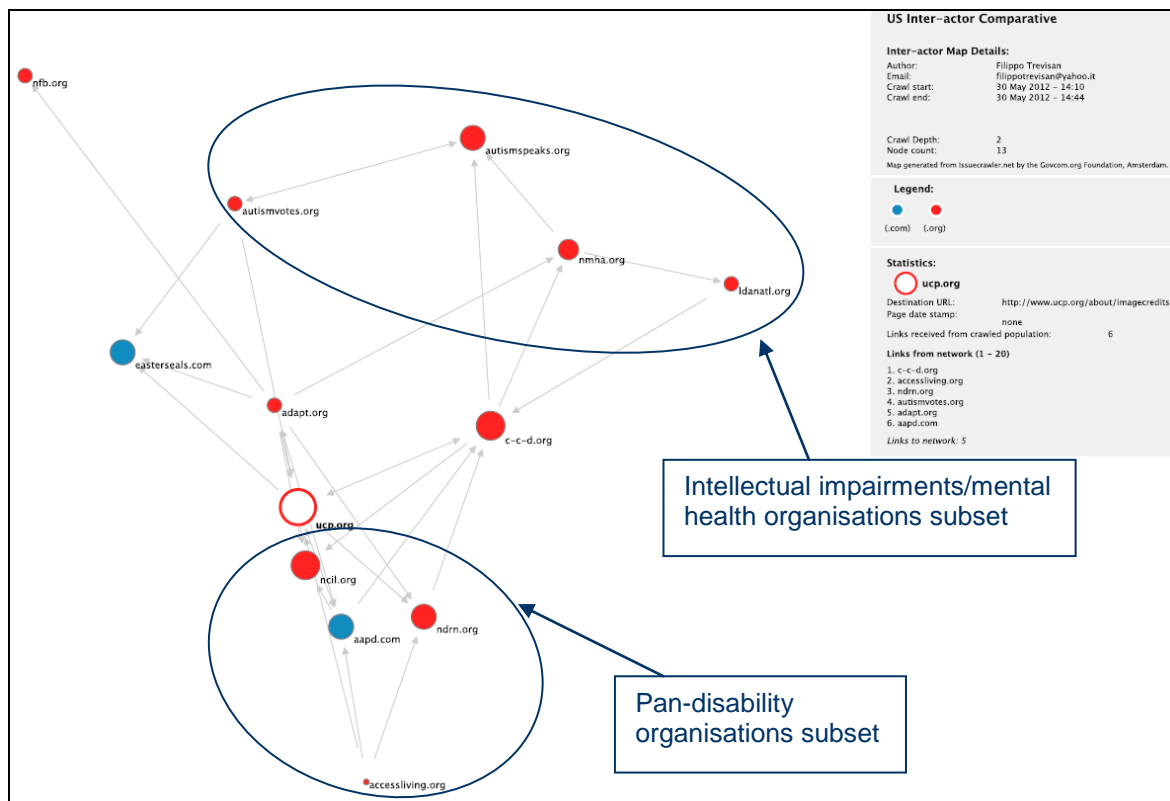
nfb.org

autismspeaks.org

autismvotes.org

nmha.org

ldanatl.org

easterseals.com

adapt.org

c-c-d.org

ucp.org

ncil.org

aapd.com

ndrn.org

accessliving.org

US Inter-actor Comparative

Inter-actor Map Details:

| | |
|---|---|
| Author: | Filippo Trevisan |
| Email: | filippotrevisan@yahoo.it |
| Crawl start: | 30 May 2012 – 14:10 |
| Crawl end: | 30 May 2012 – 14:44 |
| Crawl Depth: | 2 |
| Node count: | 13 |

Map generated from Issuecrawler.net by the Govcom.org Foundation, Amsterdam.

Legend:

(.com) (.org)

Statistics:

ucp.org

Destination URL: http://www.ucp.org/about/imagecredits

Page date stamp: none

Links received from crawled population: 6

Links from network (1 – 20)

1. c-c-d.org
2. accessliving.org
3. ndrn.org
4. autismvotes.org
5. adapt.org
6. aapd.com

Links to network: 5

Intellectual impairments/mental health organisations subset

Pan-disability organisations subset